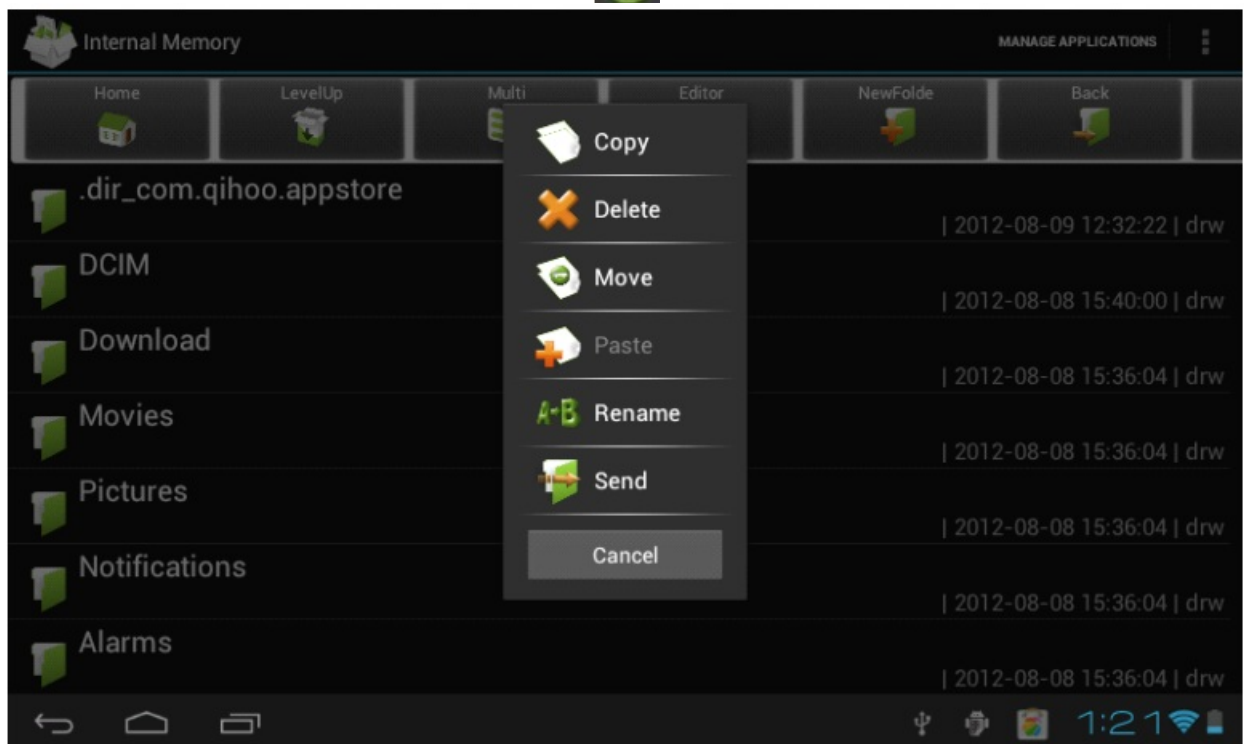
Internal Memory

MANAGE APPLICATIONS

Home

LevelUp

Multi

Editor

NewFolde

Back

.dir_com.qihoo.appstore

| 2012-08-09 12:32:22 | drw

DCIM

| 2012-08-08 15:40:00 | drw

Download

| 2012-08-08 15:36:04 | drw

Movies

| 2012-08-08 15:36:04 | drw

Pictures

| 2012-08-08 15:36:04 | drw

Notifications

| 2012-08-08 15:36:04 | drw

Alarms

| 2012-08-08 15:36:04 | drw

Copy

Delete

Move

Paste

A-B Rename

Send

Cancel

1:21